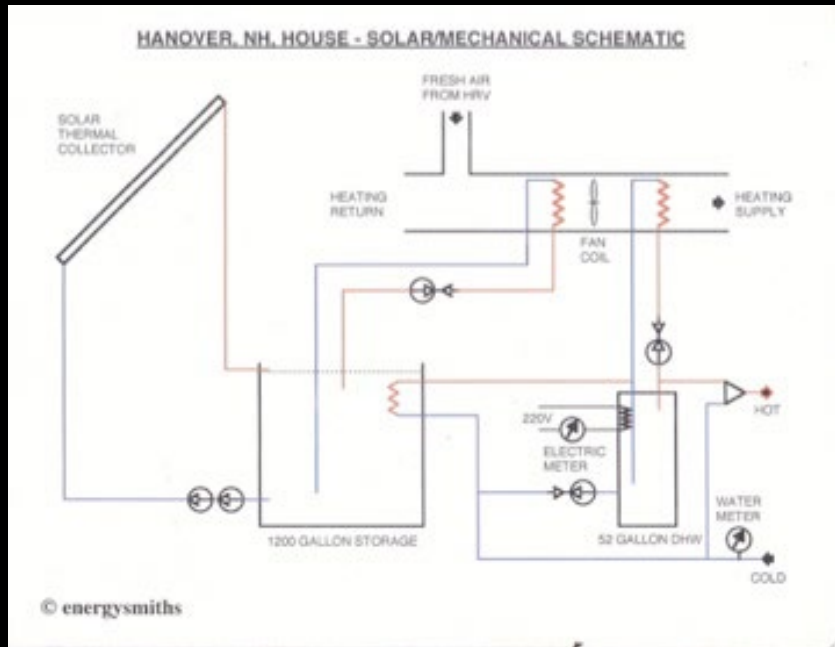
HANOVER, NH, HOUSE - SOLAR/MECHANICAL SCHEMATIC

FRESH AIR FROM HRV

SOLAR THERMAL COLLECTOR

HEATING RETURN

HEATING SUPPLY

FAN COIL

220V

ELECTRIC METER

HOT

WATER METER

1200 GALLON STORAGE

52 GALLON DHW

COLD

© energysmiths